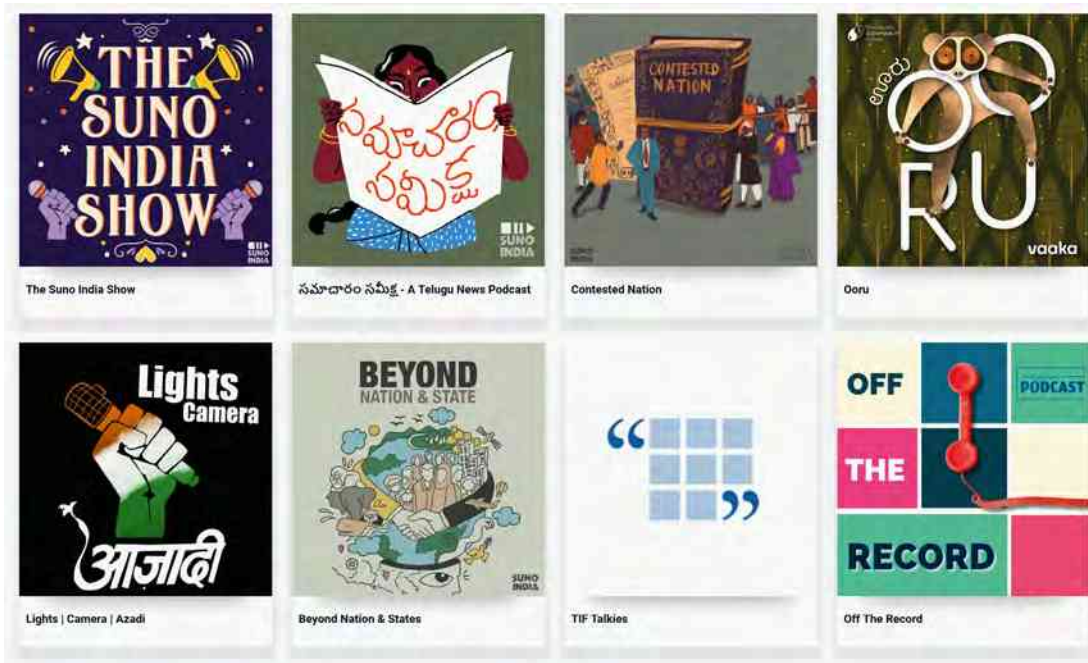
THE SUNO INDIA SHOW

SUNO INDIA

The Suno India Show

సమాచారం సమీక్ష

SUNO INDIA

సమాచారం సమీక్ష - A Telugu News Podcast

CONTESTED NATION

SUNO INDIA

Contested Nation

ಊರು

OO RU

vaaka

Ooru

Lights Camera

आजादी

Lights | Camera | Azadi

BEYOND NATION & STATE

SUNO INDIA

Beyond Nation & States

“ ”

TIF Talkies

OFF THE RECORD

PODCAST

Off The Record